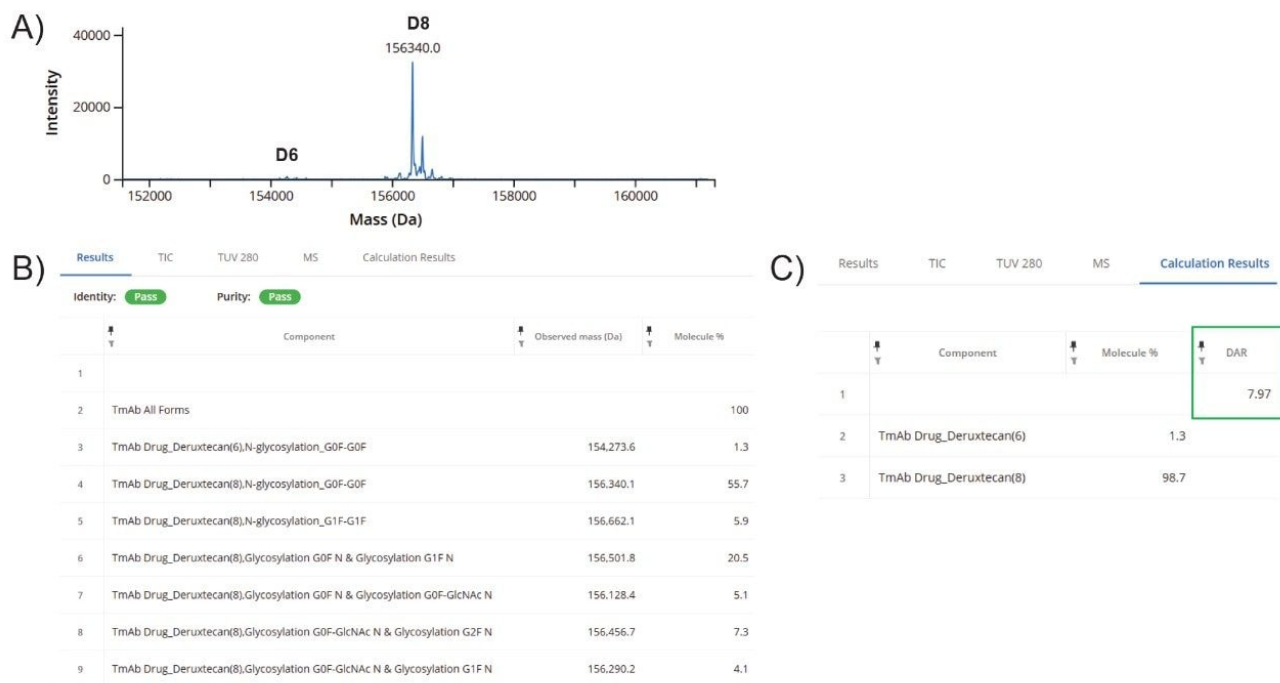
A)

40000
20000
0
Intensity

D8
156340.0

D6

152000 154000 156000 158000 160000
Mass (Da)

B)

Results TIC TUV 280 MS Calculation Results

Identity: Pass Purity: Pass

| | Component | Observed mass (Da) | Molecule % |
|---|---|---|---|
| 1 | | | |
| 2 | TmAb All Forms | | 100 |
| 3 | TmAb Drug_Deruxtecan(6),N-glycosylation_G0F-G0F | 154,273.6 | 1.3 |
| 4 | TmAb Drug_Deruxtecan(8),N-glycosylation_G0F-G0F | 156,340.1 | 55.7 |
| 5 | TmAb Drug_Deruxtecan(8),N-glycosylation_G1F-G1F | 156,662.1 | 5.9 |
| 6 | TmAb Drug_Deruxtecan(8),Glycosylation G0F N & Glycosylation G1F N | 156,501.8 | 20.5 |
| 7 | TmAb Drug_Deruxtecan(8),Glycosylation G0F N & Glycosylation G0F-GlcNAc N | 156,128.4 | 5.1 |
| 8 | TmAb Drug_Deruxtecan(8),Glycosylation G0F-GlcNAc N & Glycosylation G2F N | 156,456.7 | 7.3 |
| 9 | TmAb Drug_Deruxtecan(8),Glycosylation G0F-GlcNAc N & Glycosylation G1F N | 156,290.2 | 4.1 |

C)

Results TIC TUV 280 MS Calculation Results

| | Component | Molecule % | DAR |
|---|---|---|---|
| 1 | | | 7.97 |
| 2 | TmAb Drug_Deruxtecan(6) | 1.3 | |
| 3 | TmAb Drug_Deruxtecan(8) | 98.7 | |